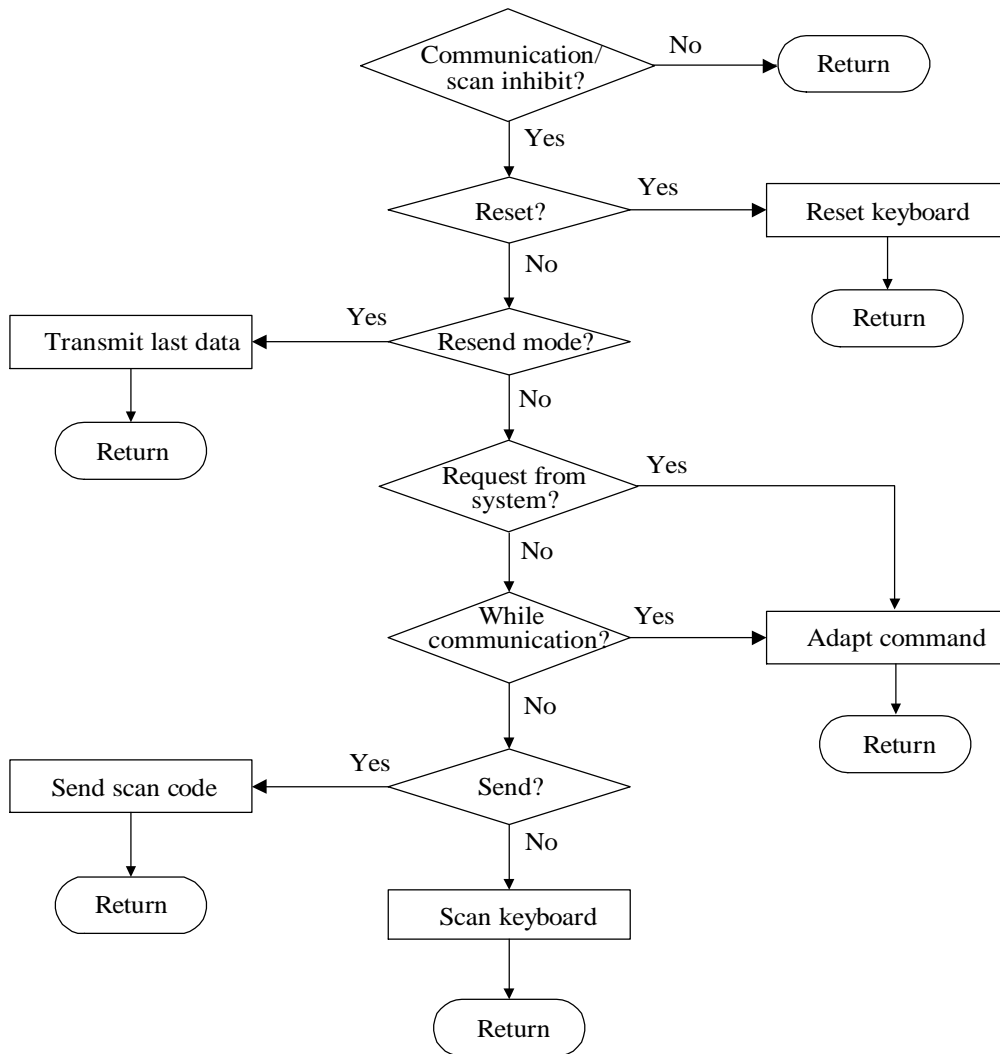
Communication/
scan inhibit?

No

Return

Yes

Reset?

Yes

Reset keyboard

Return

No

Yes

Transmit last data

Resend mode?

Return

No

Request from system?

Yes

No

While communication?

Yes

Adapt command

Return

No

Yes

Send scan code

Send?

Return

No

Scan keyboard

Return